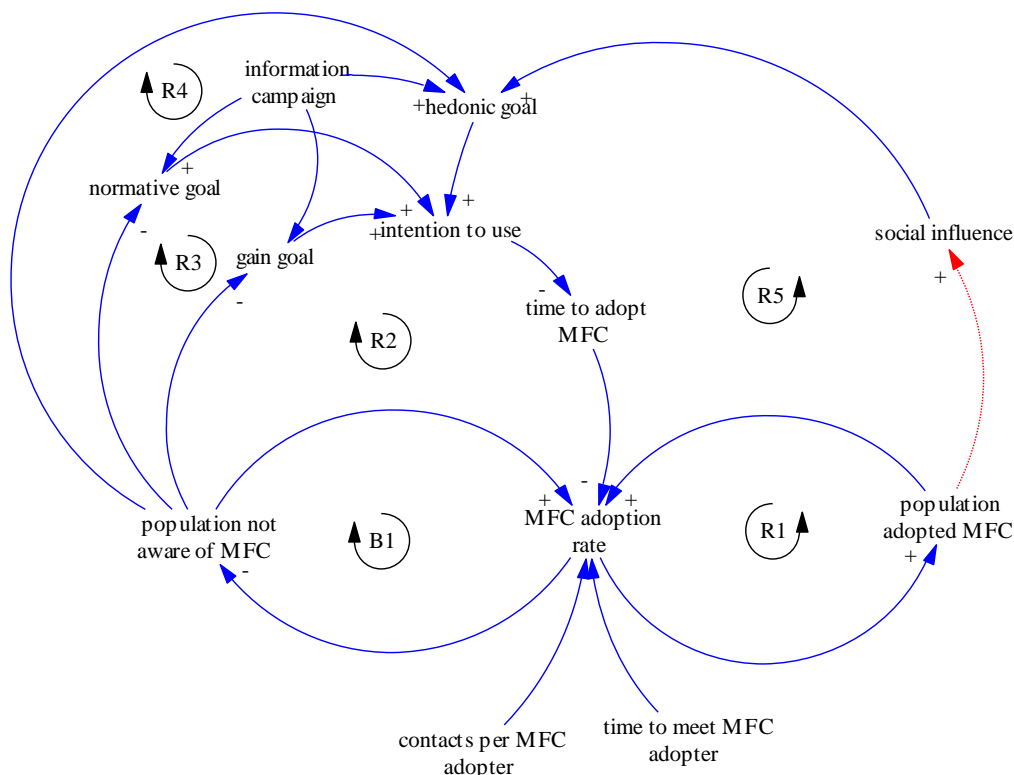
R4

information campaign

+hedonic goal

+

+

normative goal

+

+intention to use

+

-

R3

gain goal

social influence

-

time to adopt MFC

+

-

R5

R2

-

+

MFC adoption rate

+

population not aware of MFC

B1

R1

population adopted MFC

-

+

contacts per MFC adopter

time to meet MFC adopter